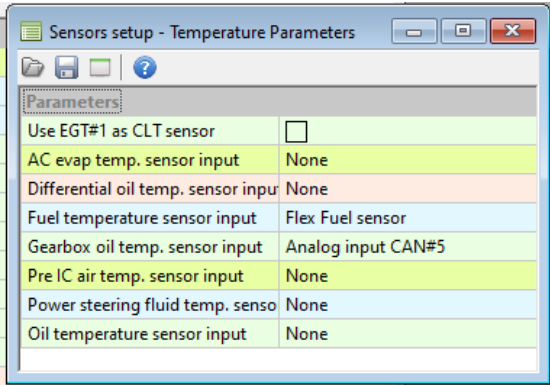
Sensors setup - Temperature Parameters

Parameters

| | |
|---|---|
| Use EGT#1 as CLT sensor | |
| AC evap temp. sensor input | None |
| Differential oil temp. sensor inpu | None |
| Fuel temperature sensor input | Flex Fuel sensor |
| Gearbox oil temp. sensor input | Analog input CAN#5 |
| Pre IC air temp. sensor input | None |
| Power steering fluid temp. senso | None |
| Oil temperature sensor input | None |